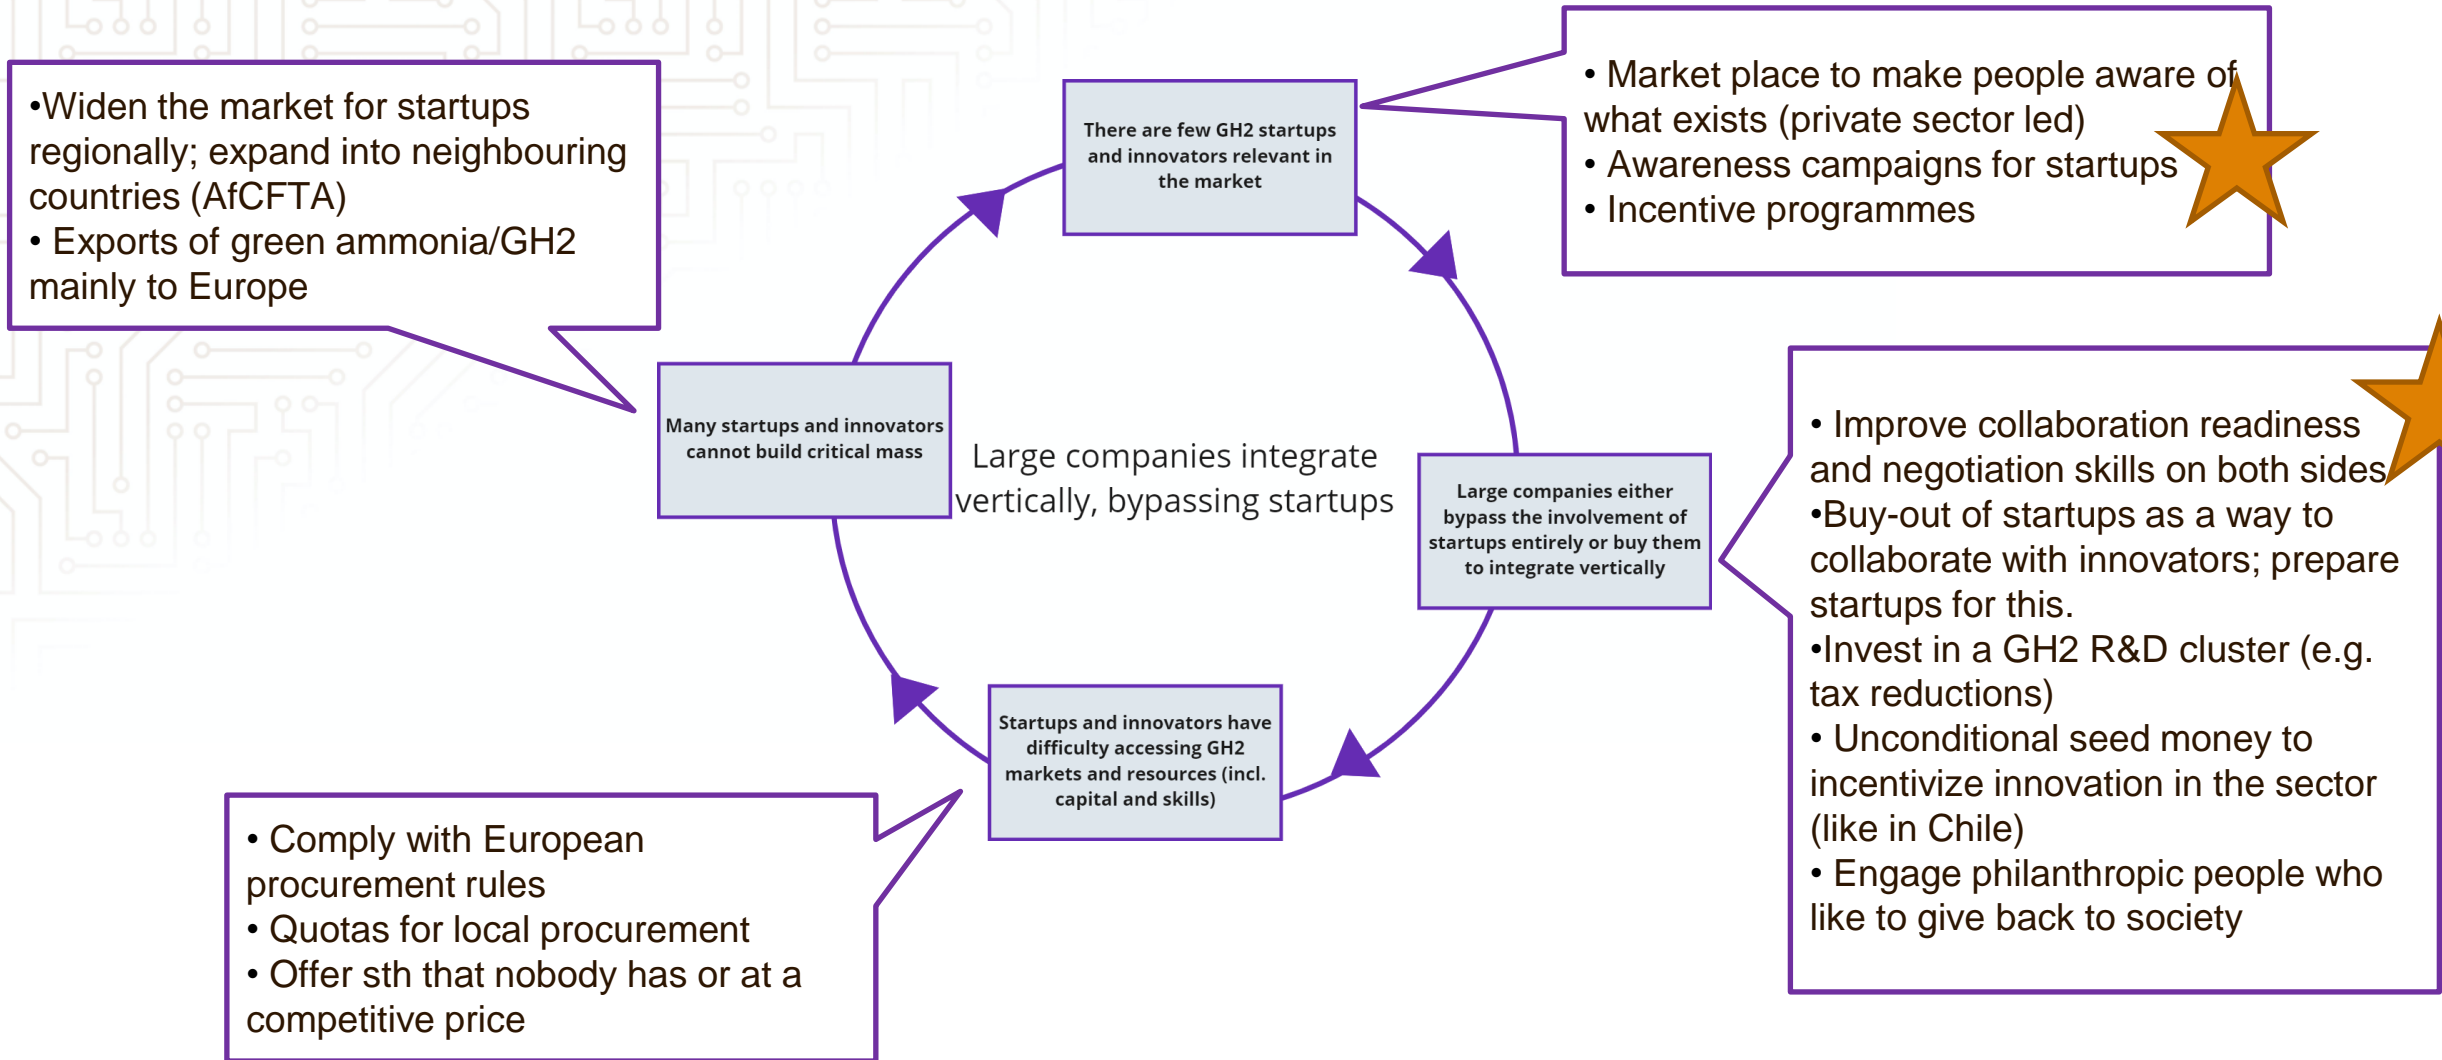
•Widen the market for startups regionally; expand into neighbouring countries (AfCFTA)
• Exports of green ammonia/GH2 mainly to Europe

There are few GH2 startups and innovators relevant in the market

• Market place to make people aware of what exists (private sector led)
• Awareness campaigns for startups
• Incentive programmes

Many startups and innovators cannot build critical mass

Large companies integrate vertically, bypassing startups

Large companies either bypass the involvement of startups entirely or buy them to integrate vertically

• Improve collaboration readiness and negotiation skills on both sides
•Buy-out of startups as a way to collaborate with innovators; prepare startups for this.
•Invest in a GH2 R&D cluster (e.g. tax reductions)
• Unconditional seed money to incentivize innovation in the sector (like in Chile)
• Engage philanthropic people who like to give back to society

Startups and innovators have difficulty accessing GH2 markets and resources (incl. capital and skills)

• Comply with European procurement rules
• Quotas for local procurement
• Offer sth that nobody has or at a competitive price